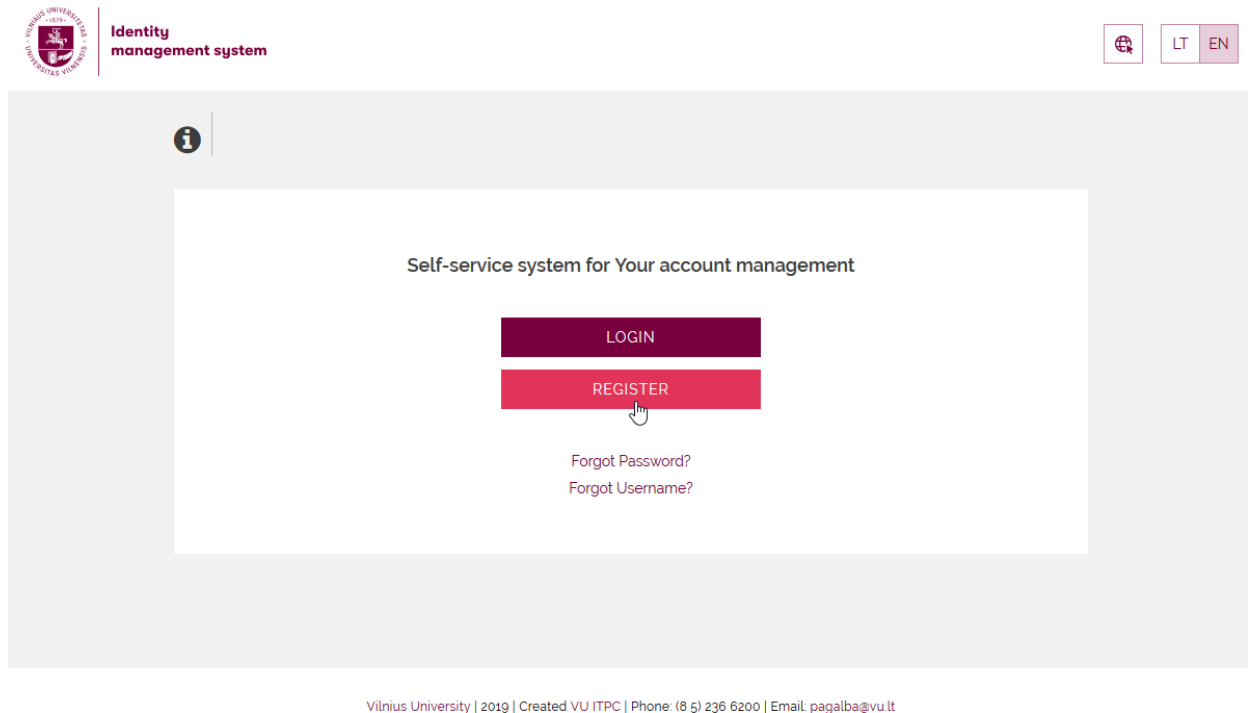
VILNIUS UNIVERSITETAS 1579 UNIVERSITAS VILNENSIS

Identity management system

LT EN

Self-service system for Your account management

LOGIN

REGISTER

Forgot Password?
Forgot Username?

Vilnius University | 2019 | Created VU ITPC | Phone: (8 5) 236 6200 | Email: pagalba@vu.lt